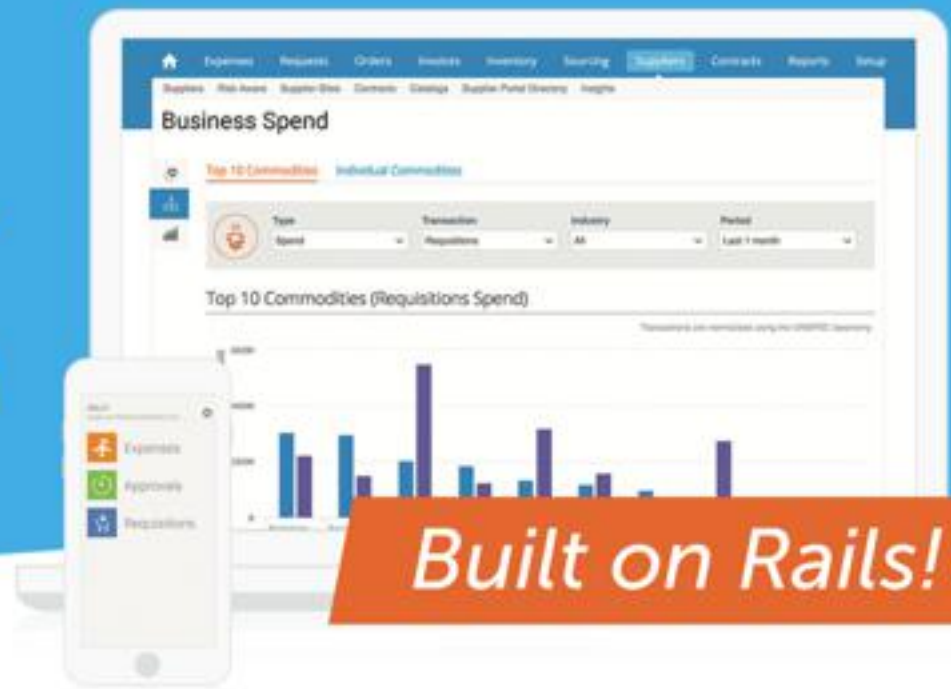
Expenses Requests Orders Invoices Inventory Sourcing Suppliers Contracts Reports Setup

Suppliers Risk Aware Supplier Sites Contacts Catalogs Supplier Portal Directory Insights

Business Spend

Top 10 Commodities Individual Commodities

Type
Spend

Transaction
Requisitions

Industry
All

Period
Last 1 month

Top 10 Commodities (Requisitions Spend)

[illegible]

Expenses

Approvals

Requisitions

Built on Rails!